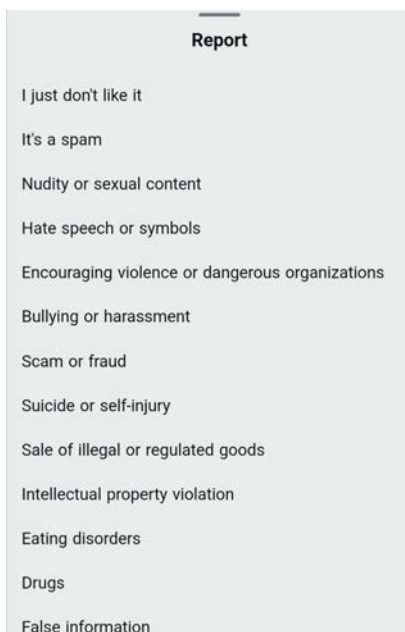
Report

I just don't like it

It's a spam

Nudity or sexual content

Hate speech or symbols

Encouraging violence or dangerous organizations

Bullying or harassment

Scam or fraud

Suicide or self-injury

Sale of illegal or regulated goods

Intellectual property violation

Eating disorders

Drugs

False information